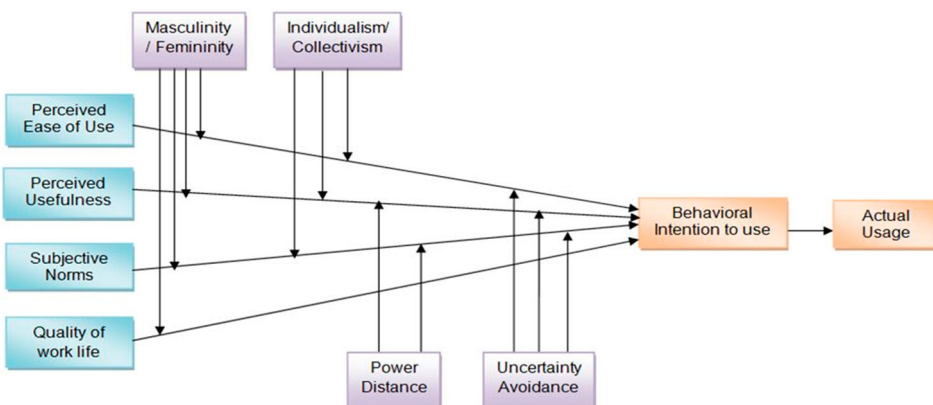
Masculinity / Femininity

Individualism/ Collectivism

Perceived Ease of Use

Perceived Usefulness

Subjective Norms

Quality of work life

Behavioral Intention to use

Actual Usage

Power Distance

Uncertainty Avoidance